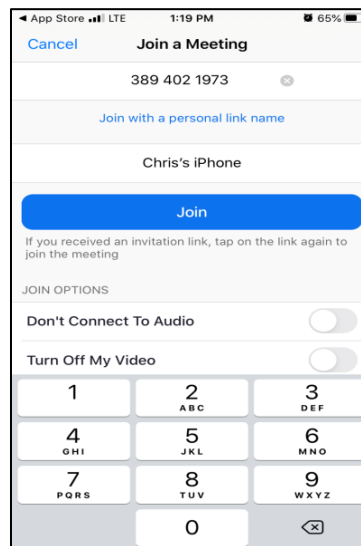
◀ App Store LTE 1:19 PM 65%

Cancel Join a Meeting

389 402 1973

Join with a personal link name

Chris's iPhone

Join

If you received an invitation link, tap on the link again to join the meeting

JOIN OPTIONS

Don't Connect To Audio

Turn Off My Video

1
2 ABC
3 DEF
4 GHI
5 JKL
6 MNO
7 PQRS
8 TUV
9 WXYZ
0